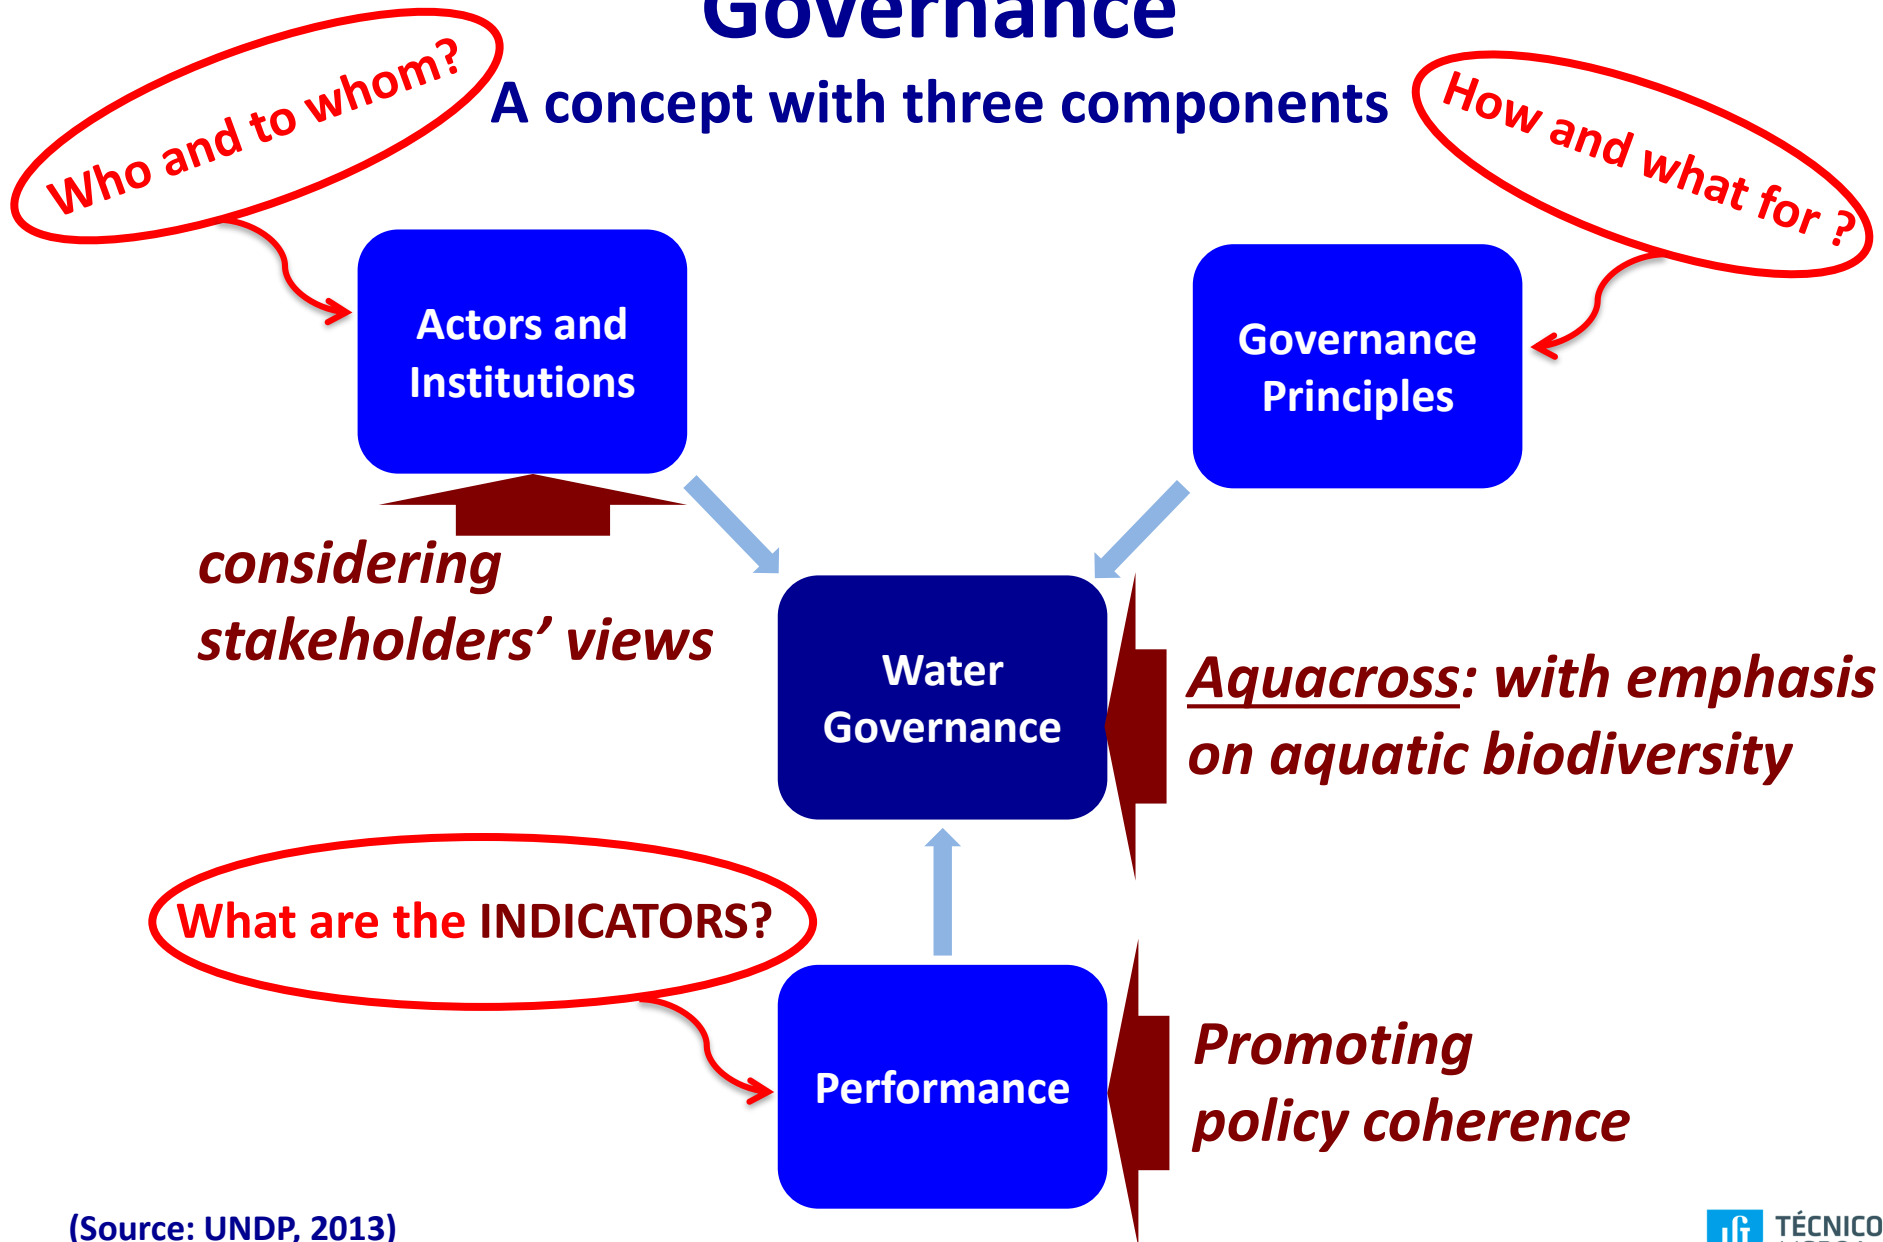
Governance

A concept with three components

Who and to whom?

How and what for ?

Actors and Institutions

Governance Principles

considering stakeholders' views

Water Governance

Aquacross: with emphasis on aquatic biodiversity

What are the INDICATORS?

Performance

Promoting policy coherence

(Source: UNDP, 2013)

TÉCNICO